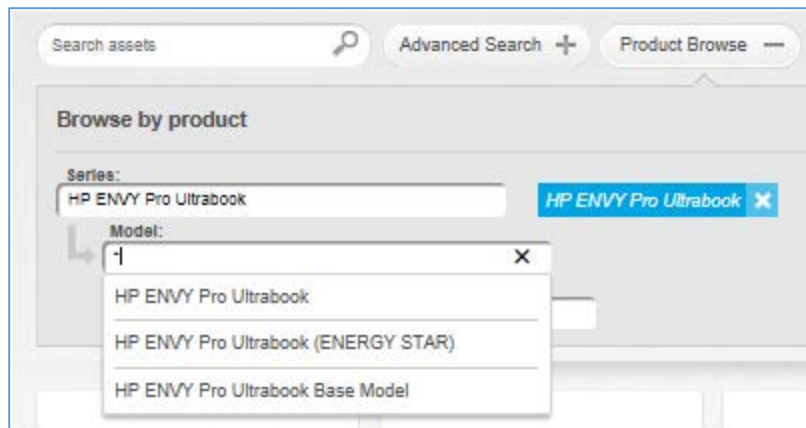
Search assets

Advanced Search +

Product Browse —

Browse by product

Series:

HP ENVY Pro Ultrabook

HP ENVY Pro Ultrabook ✕

Model:

-

✕

HP ENVY Pro Ultrabook

HP ENVY Pro Ultrabook (ENERGY STAR)

HP ENVY Pro Ultrabook Base Model